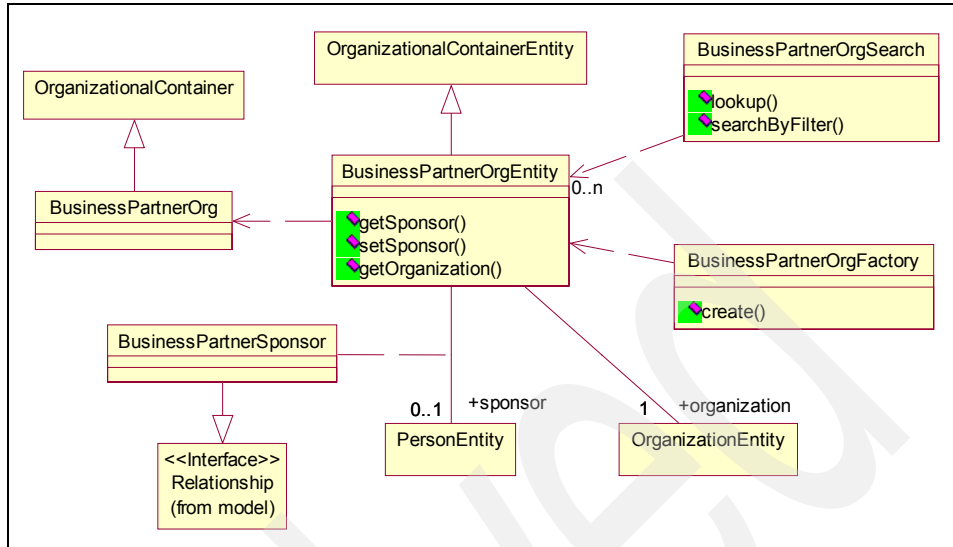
OrganizationalContainerEntity

BusinessPartnerOrgSearch

lookup()
searchByFilter()

OrganizationalContainer

BusinessPartnerOrgEntity

0..n

BusinessPartnerOrg

getSponsor()
setSponsor()
getOrganization()

BusinessPartnerOrgFactory

create()

BusinessPartnerSponsor

0..1 +sponsor

1 +organization

PersonEntity

OrganizationEntity

<<Interface>>
Relationship
(from model)